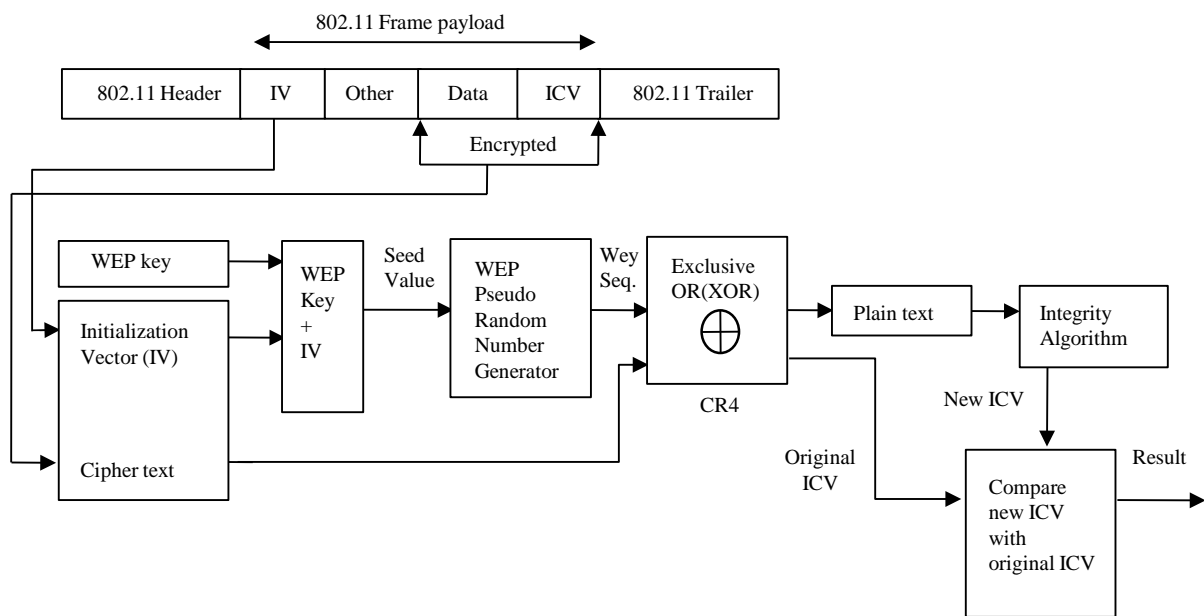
802.11 Frame payload

| 802.11 Header | IV | Other | Data | ICV | 802.11 Trailer |
|---|---|---|---|---|---|

Encrypted

WEP key

Initialization Vector (IV)

Cipher text

WEP Key + IV

Seed Value

WEP Pseudo Random Number Generator

Wey Seq.

Exclusive OR(XOR)

$\oplus$

CR4

Plain text

Integrity Algorithm

New ICV

Original ICV

Compare new ICV with original ICV

Result